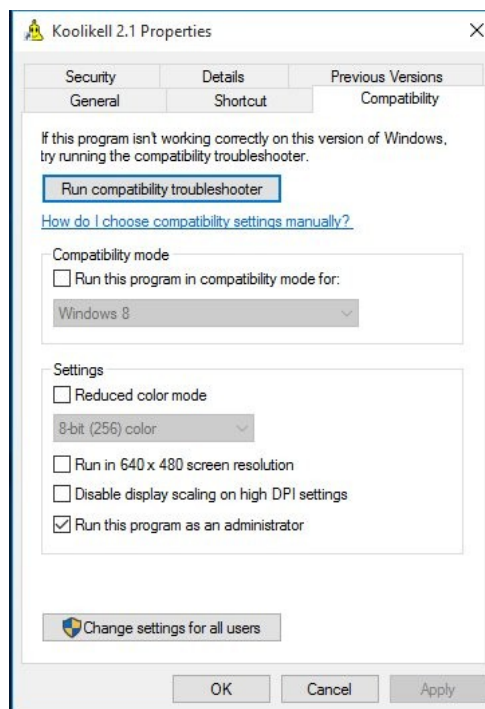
Koolikell 2.1 Properties

×

Security
Details
Previous Versions
General
Shortcut
Compatibility

If this program isn't working correctly on this version of Windows, try running the compatibility troubleshooter.

Run compatibility troubleshooter

How do I choose compatibility settings manually?

Compatibility mode

Run this program in compatibility mode for:

Windows 8

Settings

Reduced color mode

8-bit (256) color

Run in 640 x 480 screen resolution

Disable display scaling on high DPI settings

Run this program as an administrator

Change settings for all users

OK
Cancel
Apply